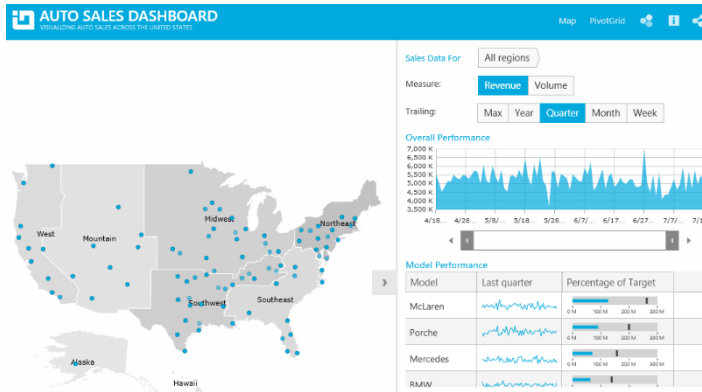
AUTO SALES DASHBOARD
VISUALIZING AUTO SALES ACROSS THE UNITED STATES

Map PivotGrid

West
Mountain
Midwest
Northeast
Southwest
Southeast
Alaska
Hawaii

Sales Data For All regions
Measure: Revenue Volume
Trailing: Max Year Quarter Month Week

Overall Performance
7,000 K
6,500 K
6,000 K
5,500 K
5,000 K
4,500 K
4,000 K
3,500 K
4/18... 4/28... 5/8/... 5/18/... 5/28... 6/7/... 6/17/... 6/27... 7/7/... 7/17...

Model Performance
| Model | Last quarter | Percentage of Target |
|---|---|---|
| McLaren | | 0 M 100 M 200 M 300 M |
| Porche | | 0 M 100 M 200 M 300 M |
| Mercedes | | 0 M 100 M 200 M 300 M |
| BMW | | 0 M 100 M 200 M 300 M |